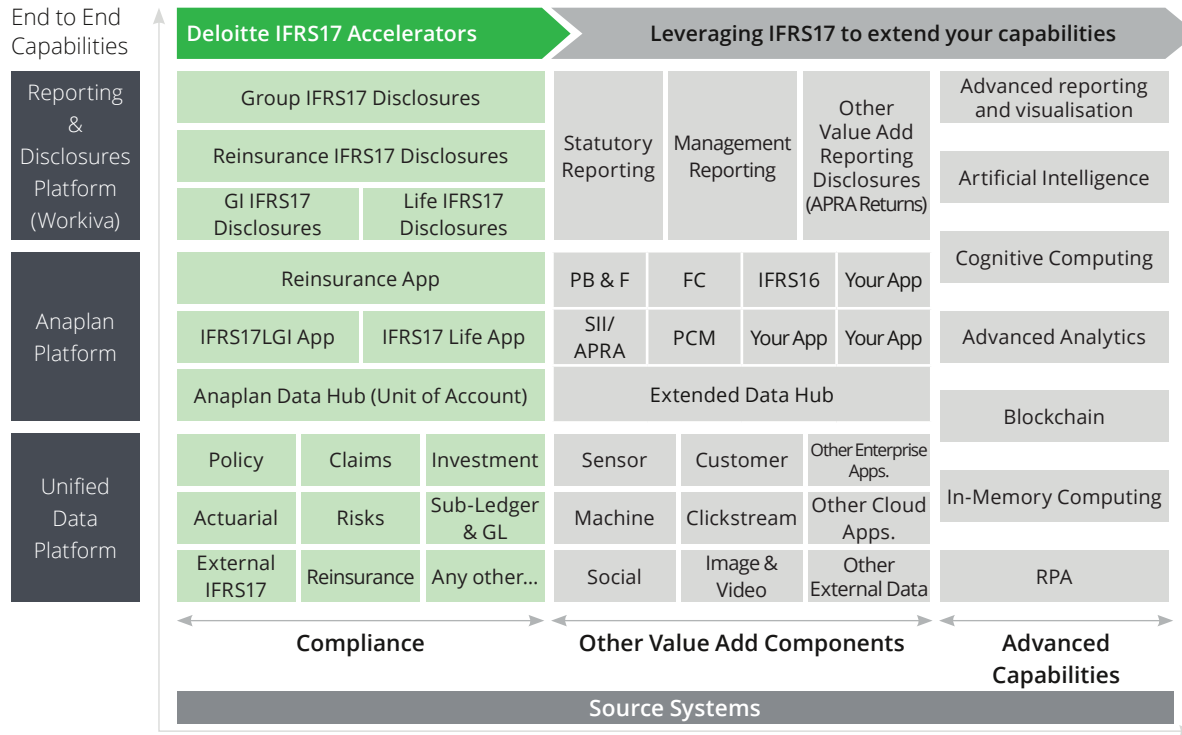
End to End Capabilities

Deloitte IFRS17 Accelerators

Leveraging IFRS17 to extend your capabilities

Reporting & Disclosures Platform (Workiva)

Group IFRS17 Disclosures

Reinsurance IFRS17 Disclosures

GI IFRS17 Disclosures

Life IFRS17 Disclosures

Statutory Reporting

Management Reporting

Other Value Add Reporting Disclosures (APRA Returns)

Advanced reporting and visualisation

Artificial Intelligence

Anaplan Platform

Reinsurance App

IFRS17LGI App

IFRS17 Life App

Anaplan Data Hub (Unit of Account)

PB & F

FC

IFRS16

Your App

SII/ APRA

PCM

Your App

Your App

Extended Data Hub

Cognitive Computing

Advanced Analytics

Blockchain

Unified Data Platform

Policy

Claims

Investment

Actuarial

Risks

Sub-Ledger & GL

External IFRS17

Reinsurance

Any other...

Sensor

Customer

Other Enterprise Apps.

Machine

Clickstream

Other Cloud Apps.

Social

Image & Video

Other External Data

In-Memory Computing

RPA

Compliance

Other Value Add Components

Advanced Capabilities

Source Systems